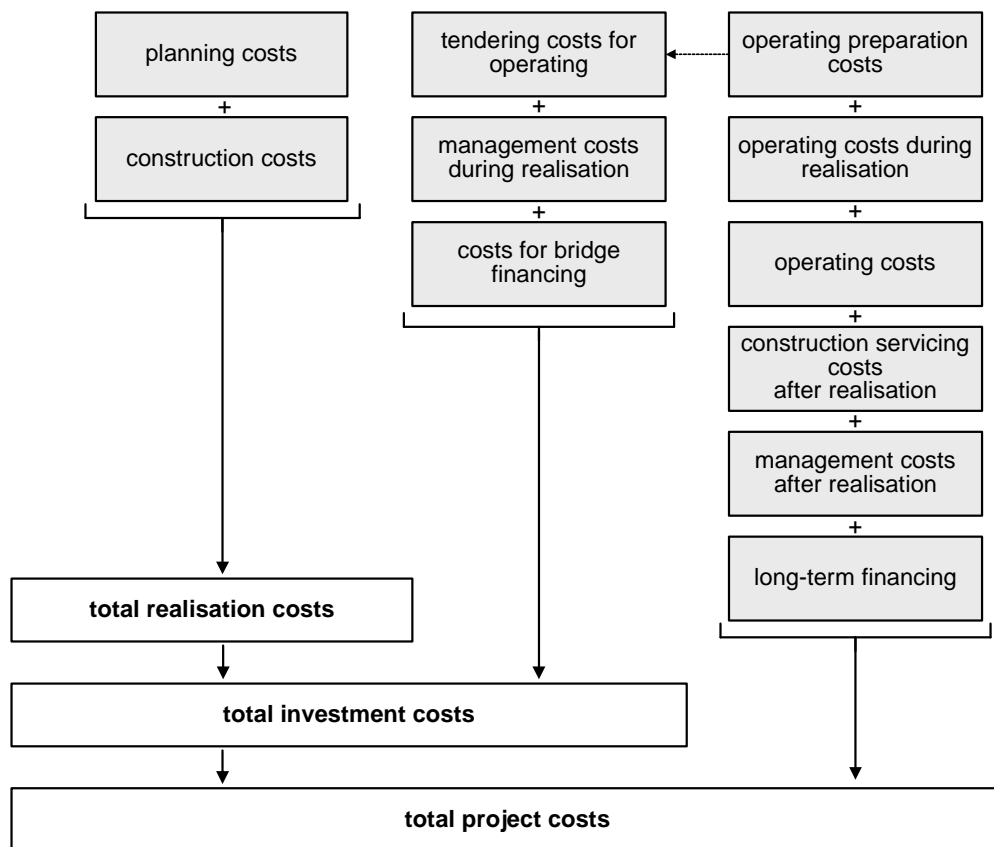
planning costs
+
construction costs

tendering costs for operating
+
management costs during realisation
+
costs for bridge financing

operating preparation costs
+
operating costs during realisation
+
operating costs
+
construction servicing costs after realisation
+
management costs after realisation
+
long-term financing

**total realisation costs**

**total investment costs**

**total project costs**